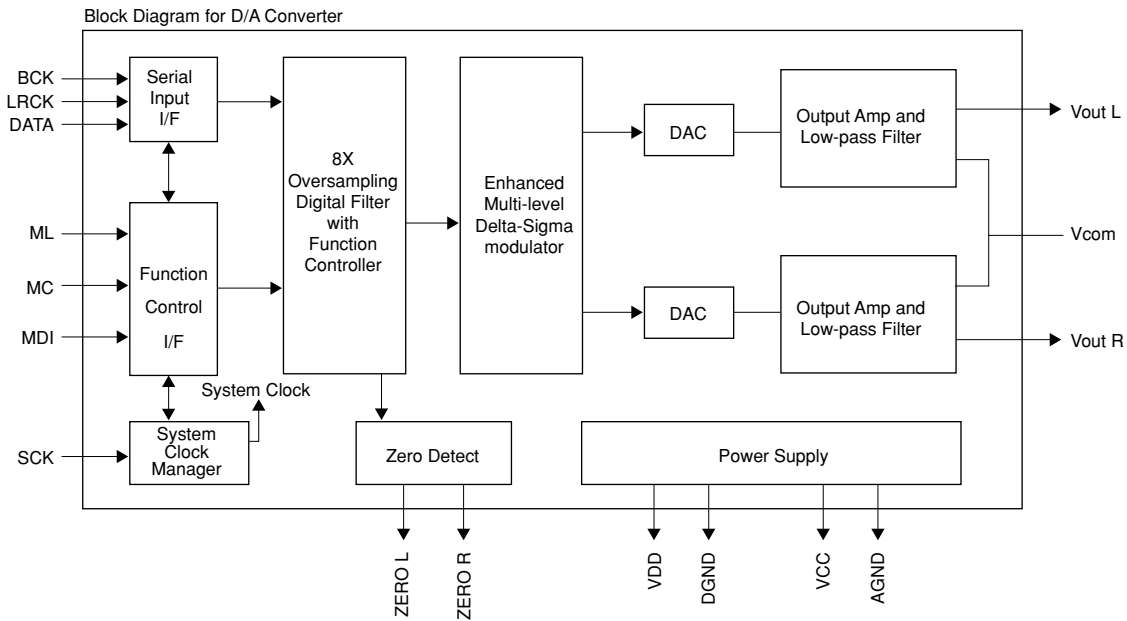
Block Diagram for D/A Converter

BCK
LRCK
DATA

Serial Input I/F

ML
MC
MDI

Function Control I/F

System Clock

SCK

System Clock Manager

8X Oversampling Digital Filter with Function Controller

Enhanced Multi-level Delta-Sigma modulator

DAC

DAC

Output Amp and Low-pass Filter

Output Amp and Low-pass Filter

Vout L

Vcom

Vout R

Zero Detect

Power Supply

ZERO L
ZERO R
VDD
DGND
VCC
AGND